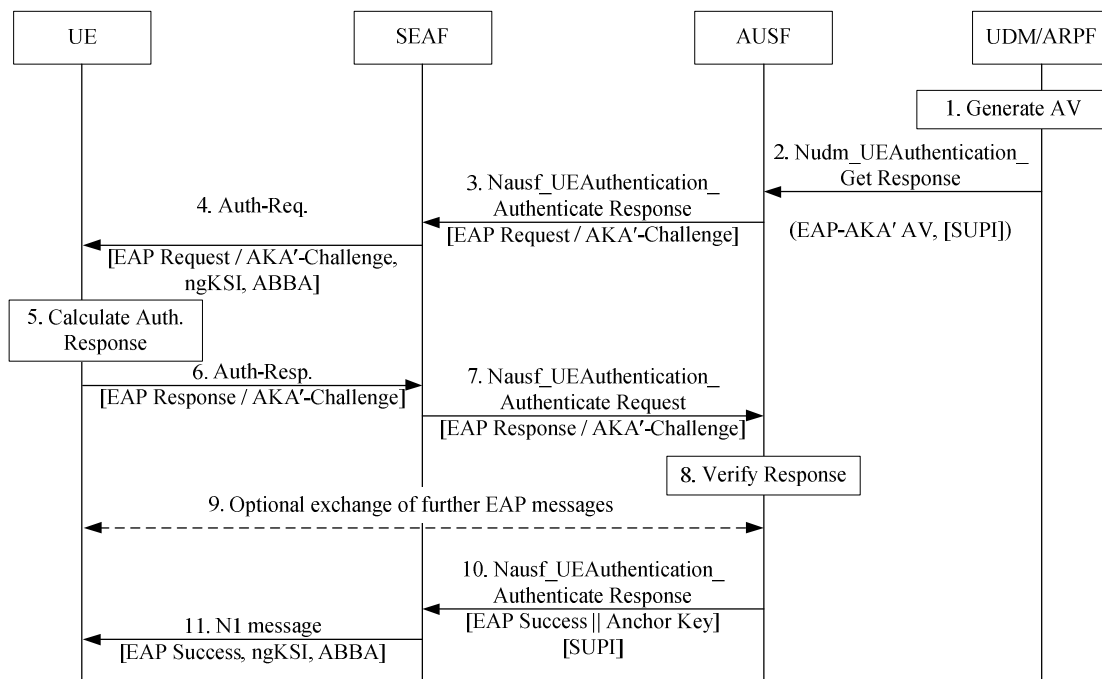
UE

SEAF

AUSF

UDM/ARPF

1. Generate AV

2. Nudm_UEAuthentication_ Get Response

(EAP-AKA′ AV, [SUPI])

3. Nausf_UEAuthentication_ Authenticate Response [EAP Request / AKA′-Challenge]

4. Auth-Req. [EAP Request / AKA′-Challenge, ngKSI, ABBA]

5. Calculate Auth. Response

6. Auth-Resp. [EAP Response / AKA′-Challenge]

7. Nausf_UEAuthentication_ Authenticate Request [EAP Response / AKA′-Challenge]

8. Verify Response

9. Optional exchange of further EAP messages

10. Nausf_UEAuthentication_ Authenticate Response [EAP Success || Anchor Key] [SUPI]

11. N1 message [EAP Success, ngKSI, ABBA]